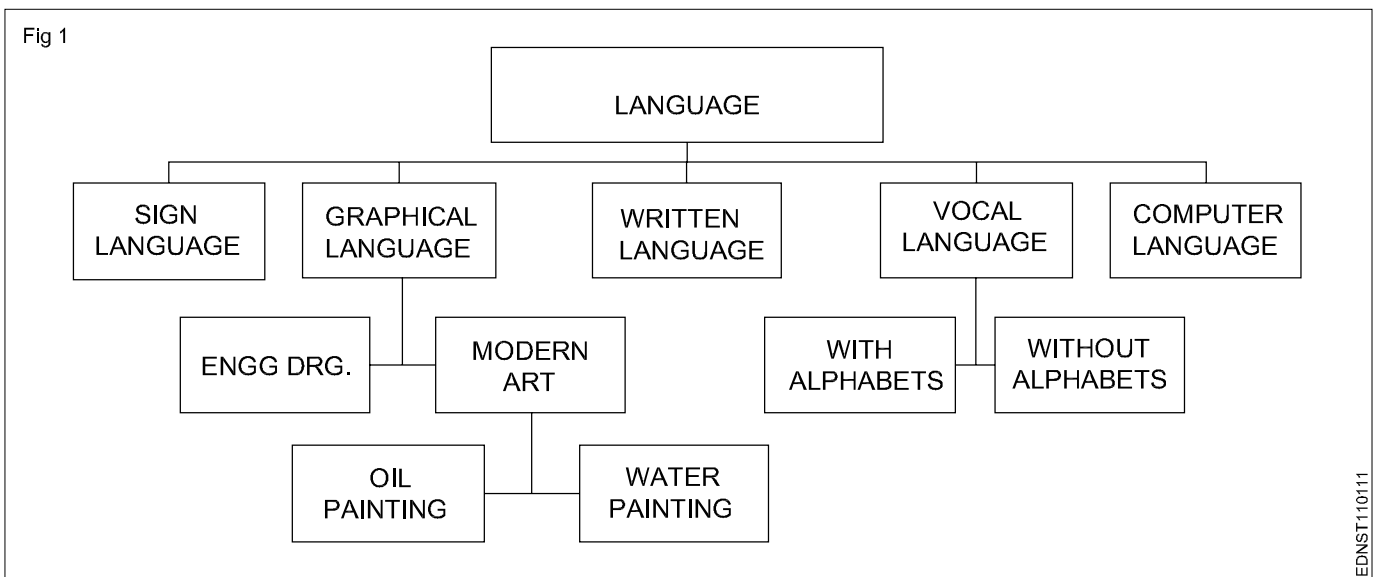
Fig 1

LANGUAGE

SIGN LANGUAGE

GRAPHICAL LANGUAGE

WRITTEN LANGUAGE

VOCAL LANGUAGE

COMPUTER LANGUAGE

ENGG DRG.

MODERN ART

WITH ALPHABETS

WITHOUT ALPHABETS

OIL PAINTING

WATER PAINTING

EDNST110111